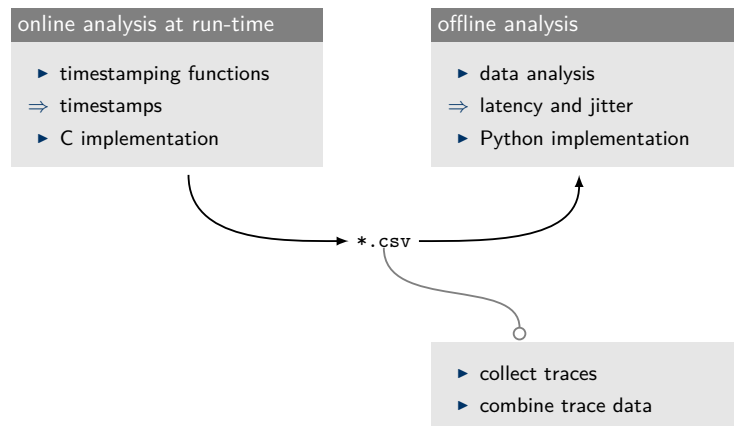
online analysis at run-time

- timestamping functions
⇒ timestamps
- C implementation

offline analysis

- data analysis
⇒ latency and jitter
- Python implementation

*.csv

- collect traces
- combine trace data